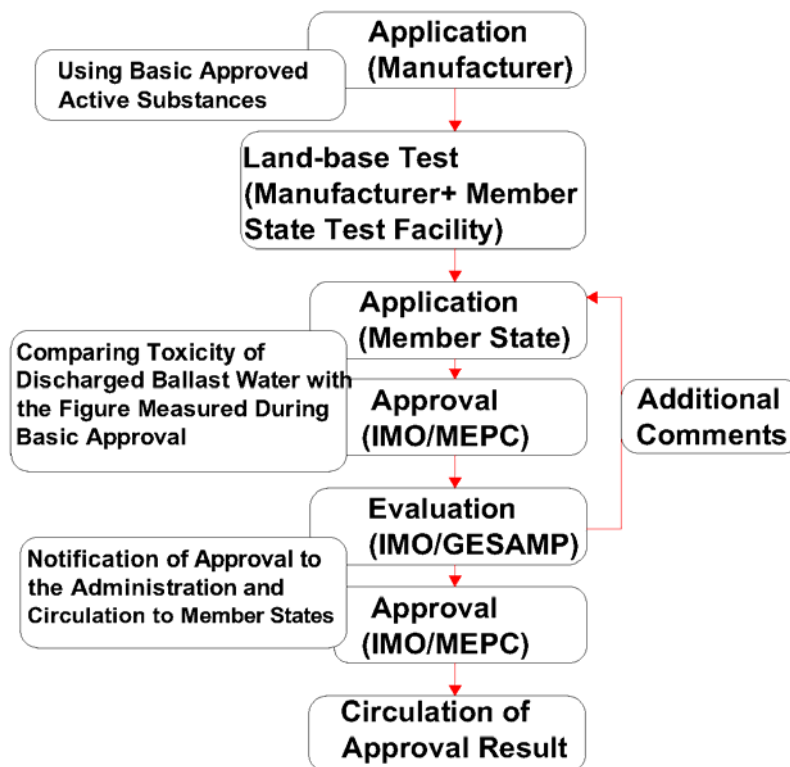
Application (Manufacturer)

Using Basic Approved Active Substances

Land-base Test (Manufacturer+ Member State Test Facility)

Application (Member State)

Comparing Toxicity of Discharged Ballast Water with the Figure Measured During Basic Approval

Approval (IMO/MEPC)

Additional Comments

Evaluation (IMO/GESAMP)

Notification of Approval to the Administration and Circulation to Member States

Approval (IMO/MEPC)

Circulation of Approval Result